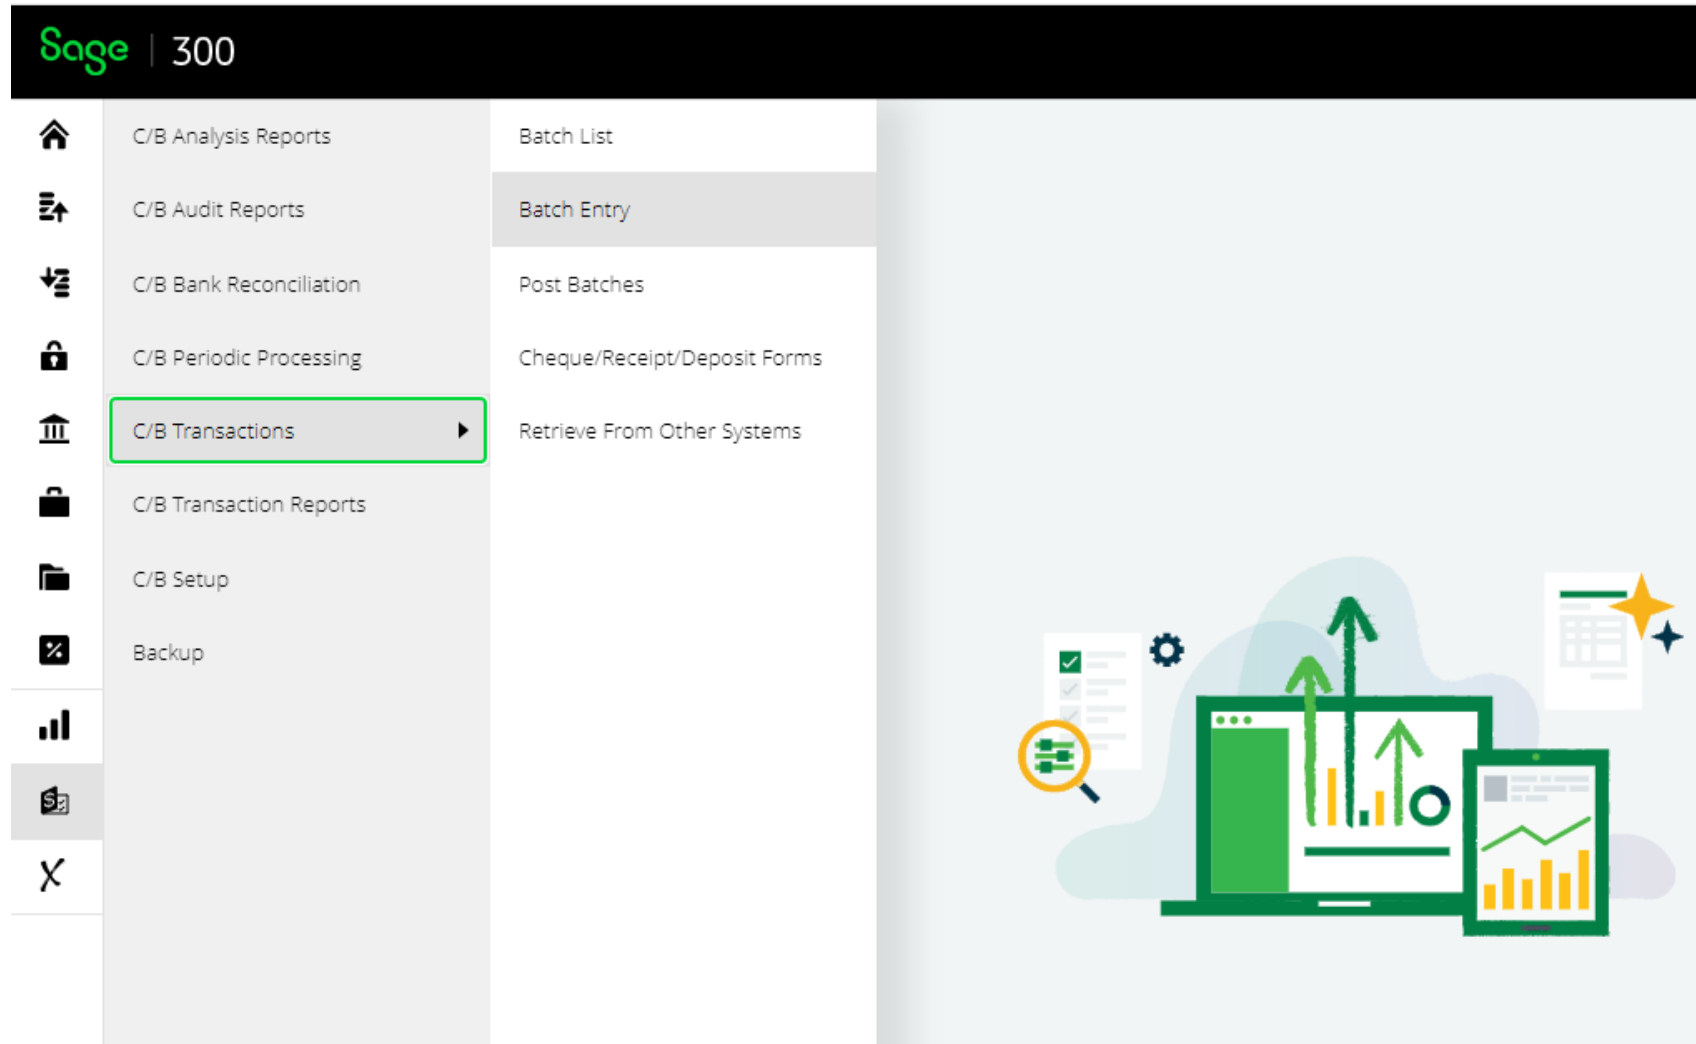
Sage | 300

C/B Analysis Reports

C/B Audit Reports

C/B Bank Reconciliation

C/B Periodic Processing

C/B Transactions

C/B Transaction Reports

C/B Setup

Backup

Batch List

Batch Entry

Post Batches

Cheque/Receipt/Deposit Forms

Retrieve From Other Systems